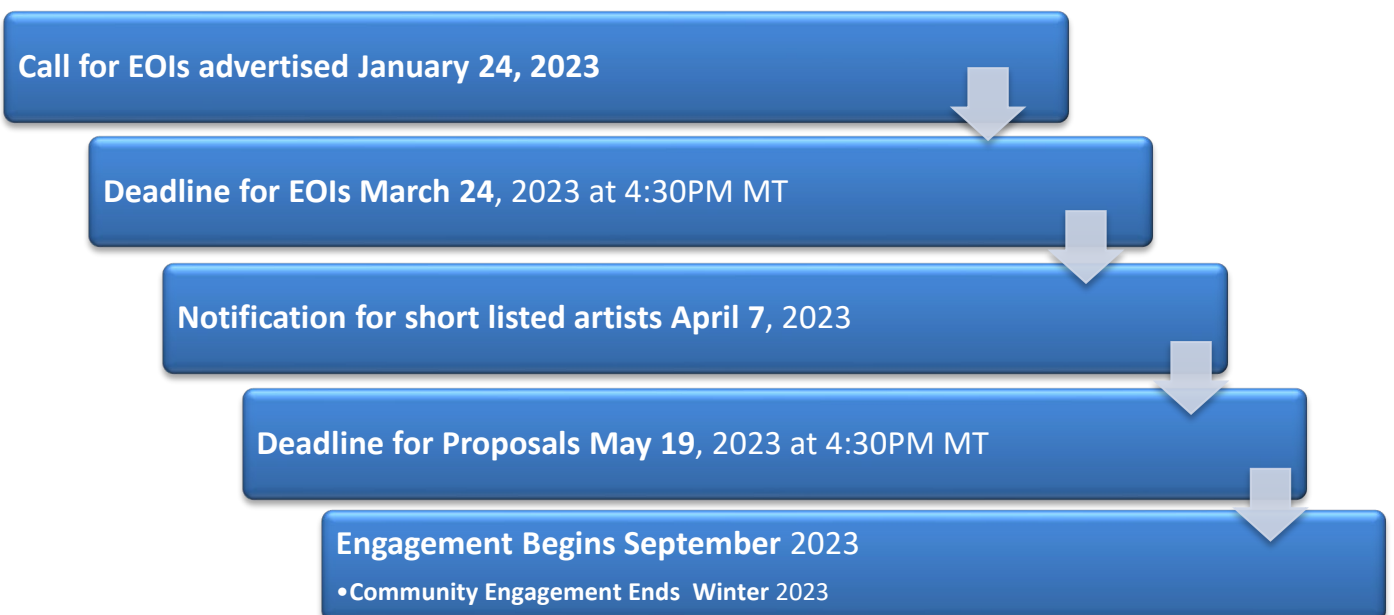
Call for EOIs advertised January 24, 2023

Deadline for EOIs March 24, 2023 at 4:30PM MT

Notification for short listed artists April 7, 2023

Deadline for Proposals May 19, 2023 at 4:30PM MT

Engagement Begins September 2023

•Community Engagement Ends Winter 2023